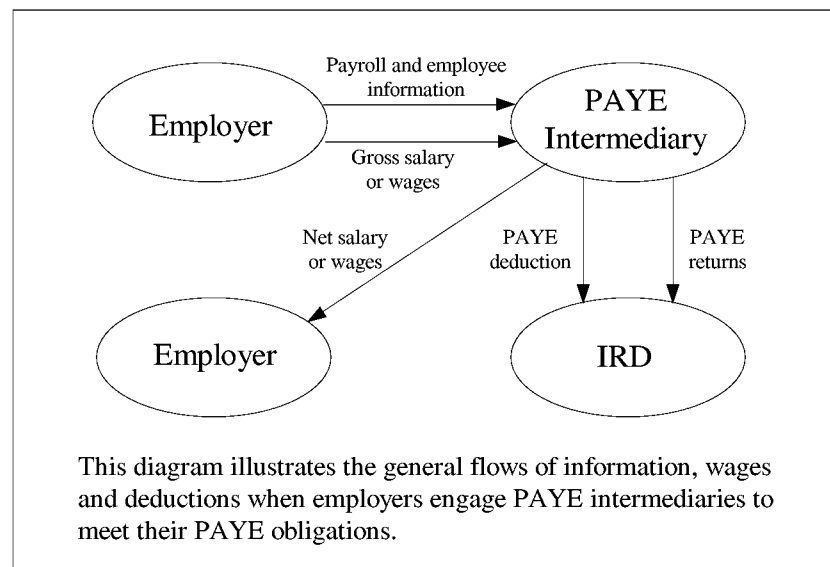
Employer

Payroll and employee information

Gross salary or wages

PAYE Intermediary

Net salary or wages

PAYE deduction

PAYE returns

Employer

IRD

This diagram illustrates the general flows of information, wages and deductions when employers engage PAYE intermediaries to meet their PAYE obligations.